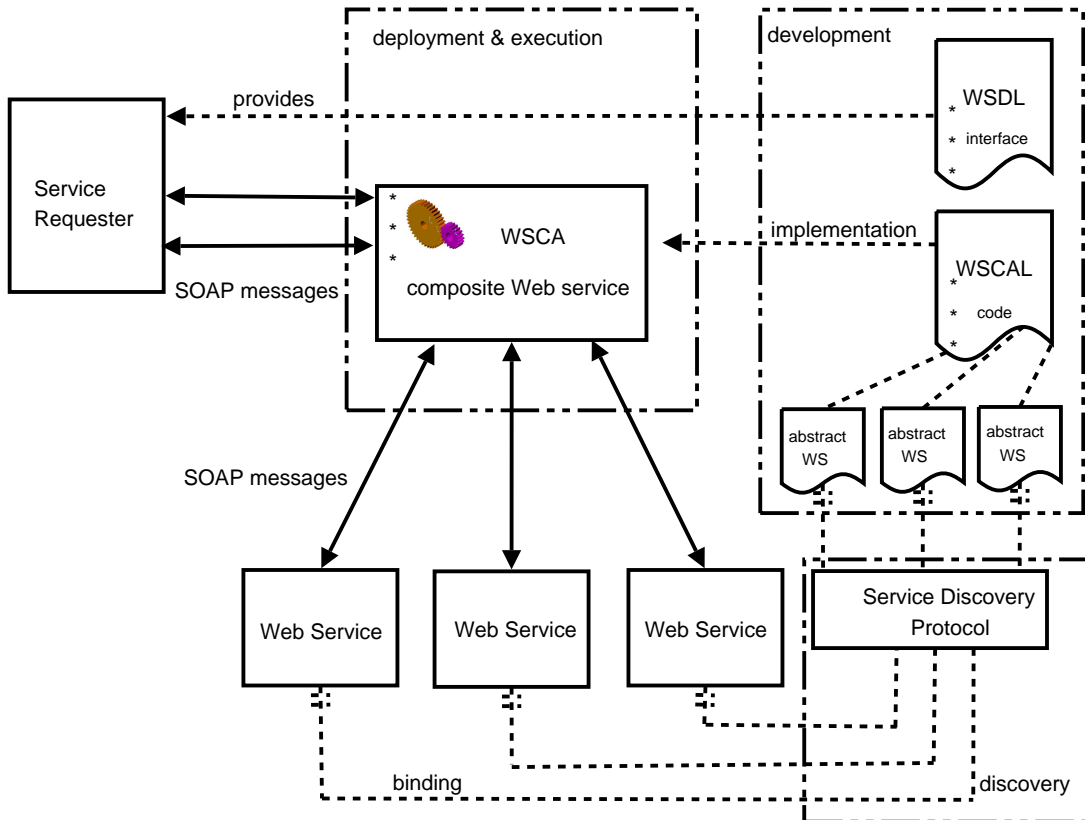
deployment & execution

development

provides

WSDL

interface

Service Requester

WSCA

composite Web service

implementation

WSCAL

code

SOAP messages

abstract WS

abstract WS

abstract WS

SOAP messages

Service Discovery Protocol

Web Service

Web Service

Web Service

binding

discovery